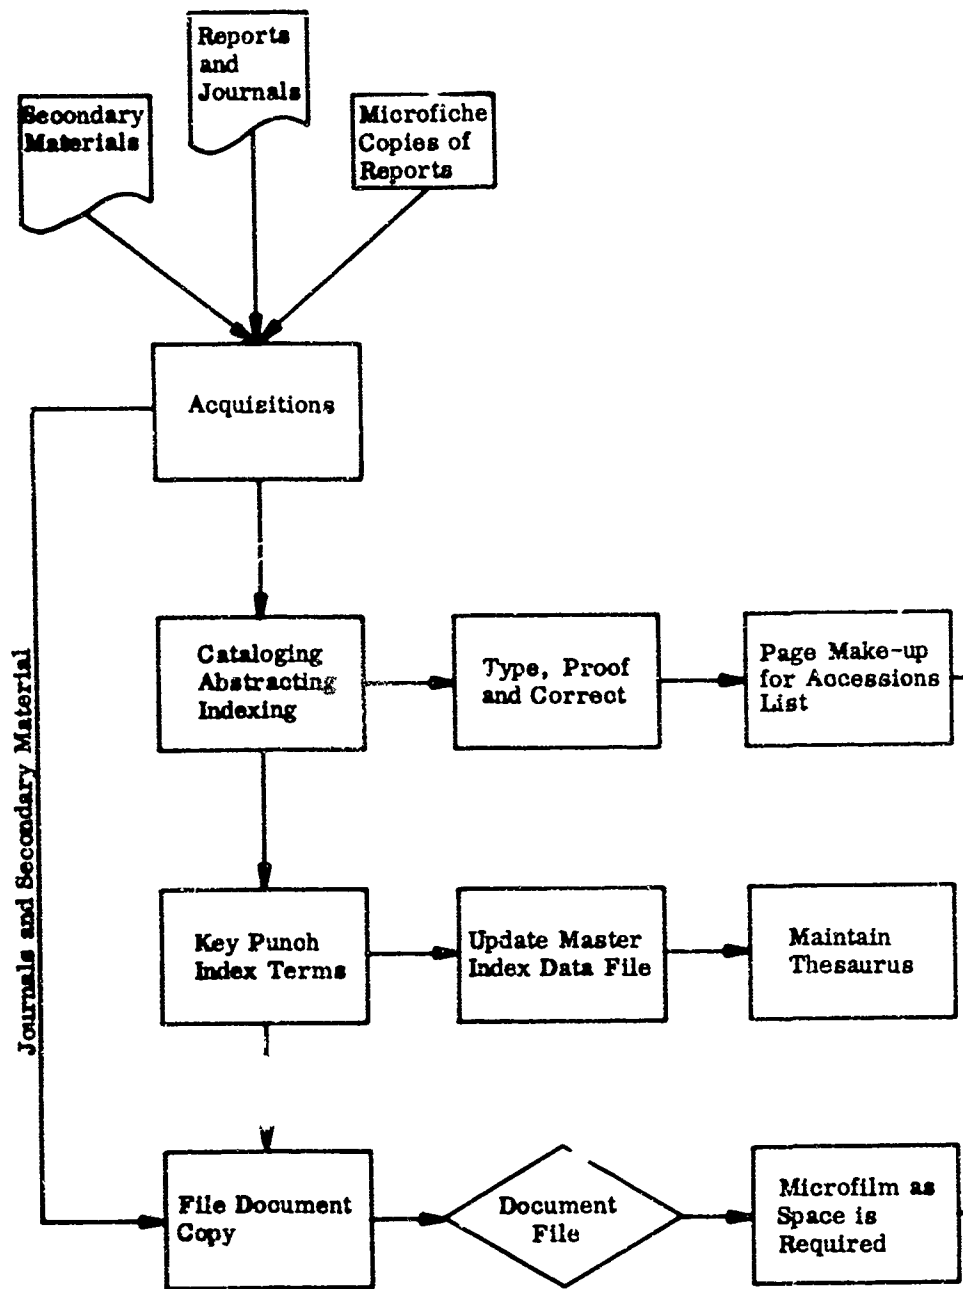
Reports and Journals

Secondary Materials

Microfiche Copies of Reports

Acquisitions

Journals and Secondary Material

Cataloging Abstracting Indexing

Type, Proof and Correct

Page Make-up for Accessions List

Key Punch Index Terms

Update Master Index Data File

Maintain Thesaurus

File Document Copy

Document File

Microfilm as Space is Required